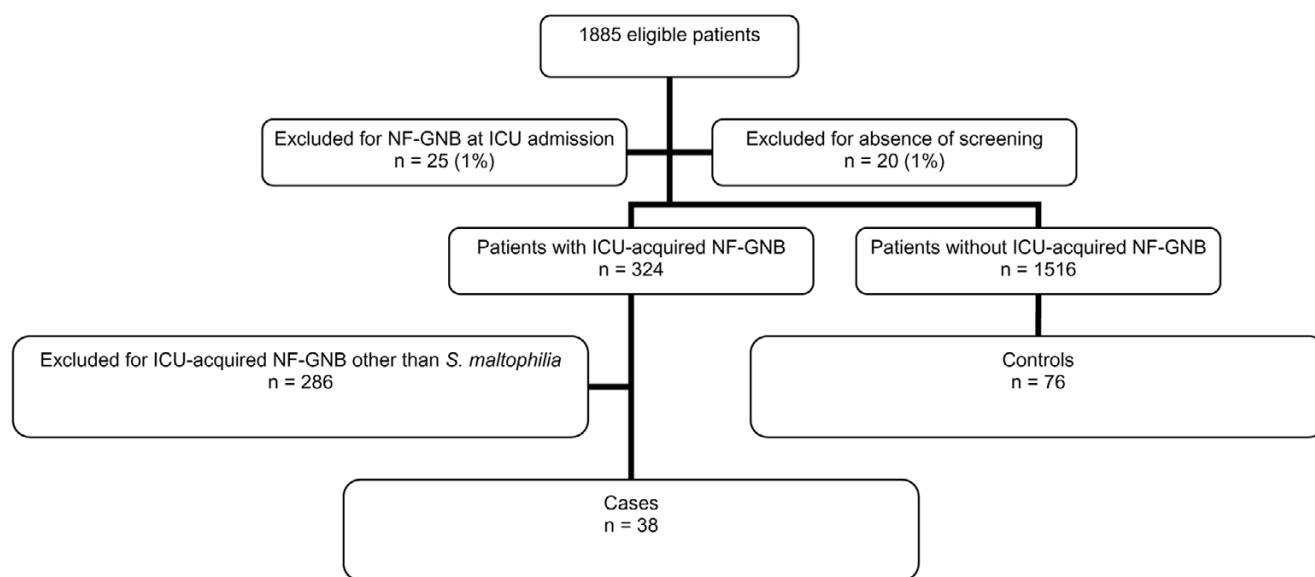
1885 eligible patients

Excluded for NF-GNB at ICU admission
n = 25 (1%)

Excluded for absence of screening
n = 20 (1%)

Patients with ICU-acquired NF-GNB
n = 324

Patients without ICU-acquired NF-GNB
n = 1516

Excluded for ICU-acquired NF-GNB other than S. maltophilia
n = 286

Controls
n = 76

Cases
n = 38